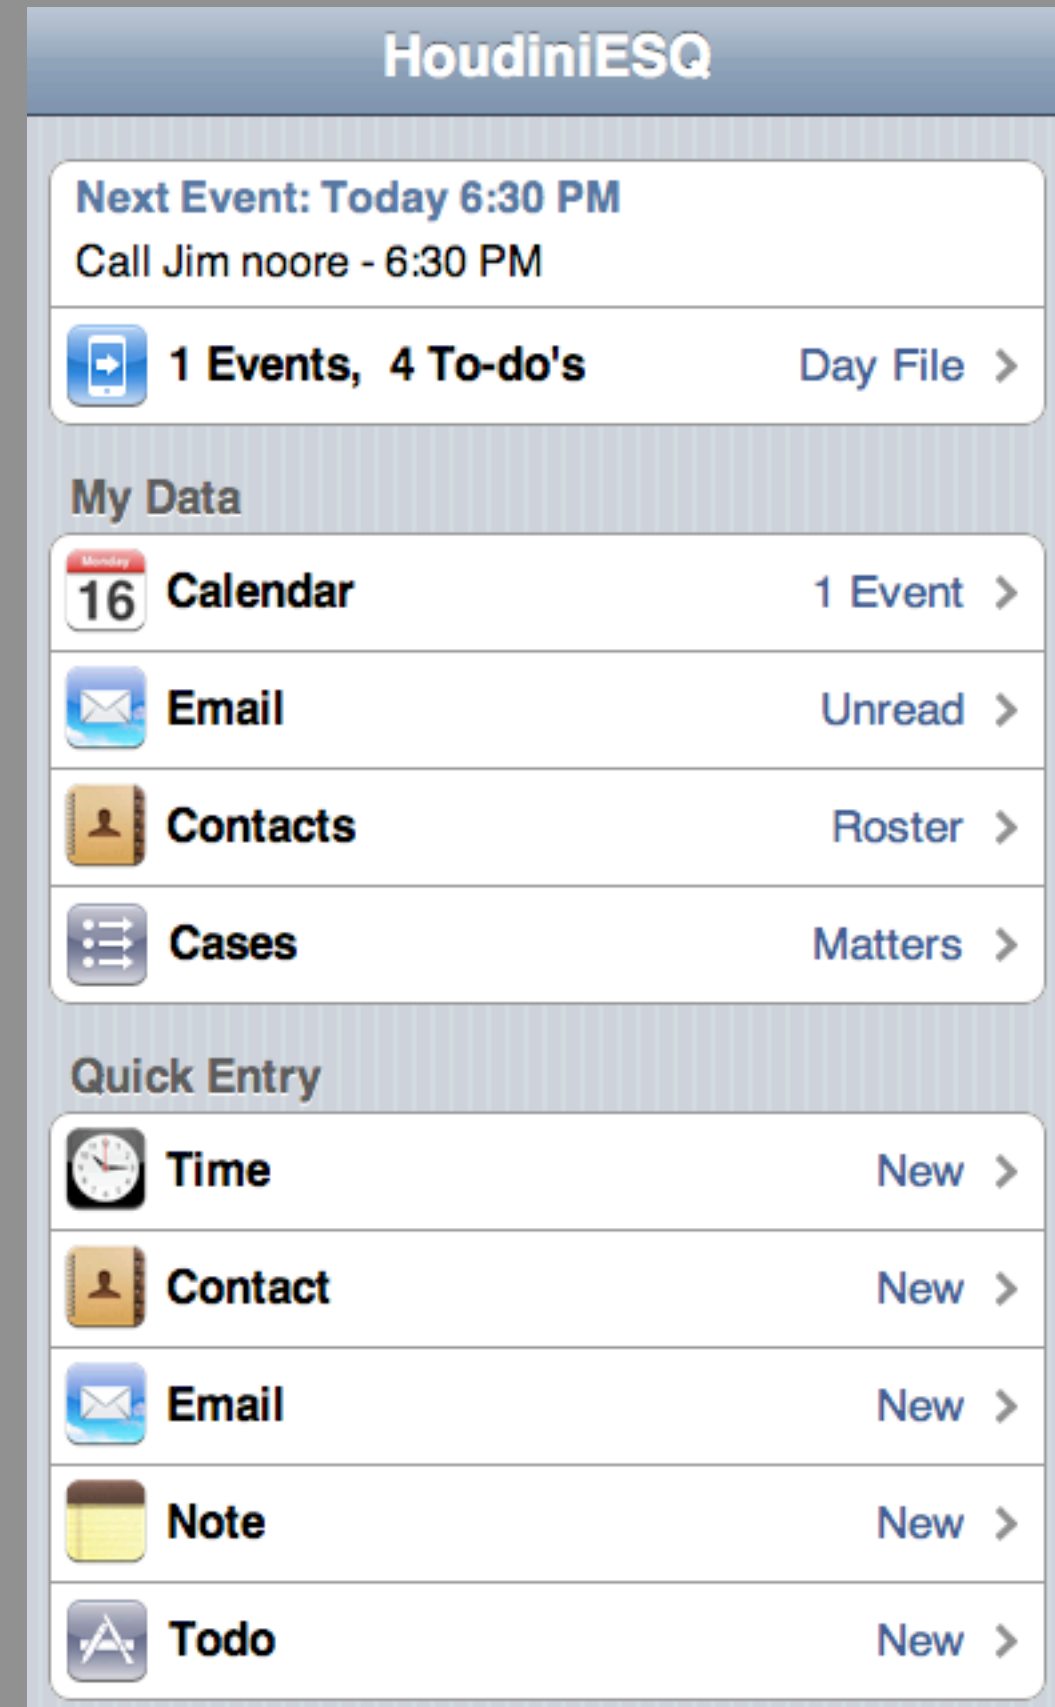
HoudiniESQ

Next Event: Today 6:30 PM
Call Jim noore - 6:30 PM

1 Events, 4 To-do's Day File >

My Data

Monday 16 Calendar 1 Event >

Email Unread >

Contacts Roster >

Cases Matters >

Quick Entry

Time New >

Contact New >

Email New >

Note New >

Todo New >